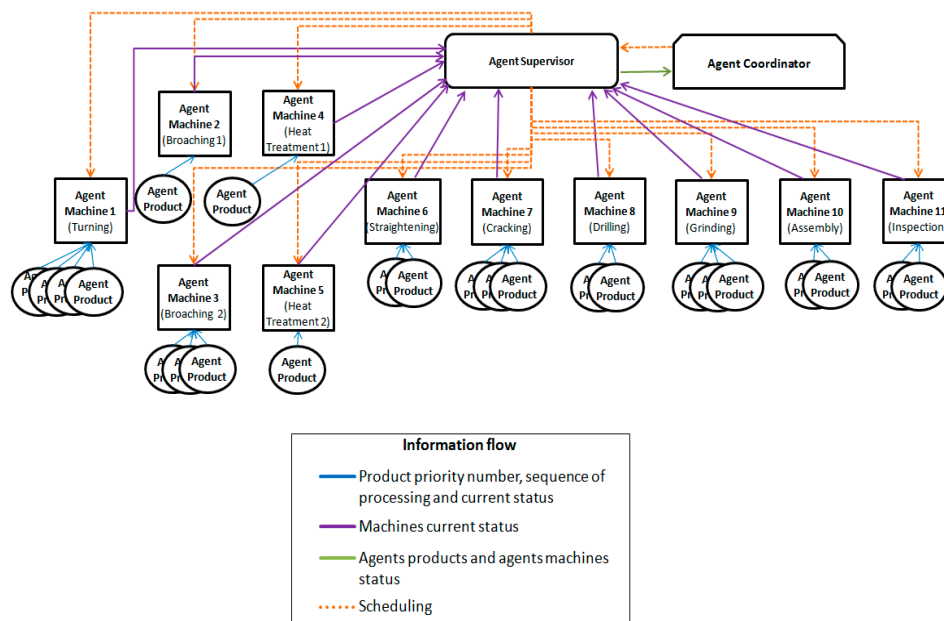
Agent Supervisor

Agent Coordinator

Agent Machine 2 (Broaching 1)

Agent Machine 4 (Heat Treatment 1)

Agent Machine 1 (Turning)

Agent Product

Agent Product

Agent Machine 6 (Straightening)

Agent Machine 7 (Cracking)

Agent Machine 8 (Drilling)

Agent Machine 9 (Grinding)

Agent Machine 10 (Assembly)

Agent Machine 11 (Inspection

A P A P A P Agent Product

Agent Machine 3 (Broaching 2)

Agent Machine 5 (Heat Treatment 2)

A P Agent Product

A P A P Agent Product

A P Agent Product

A P A P Agent Product

A P Agent Product

A P Agent Product

A P A P Agent Product

Agent Product

Information flow

Product priority number, sequence of processing and current status

Machines current status

Agents products and agents machines status

Scheduling